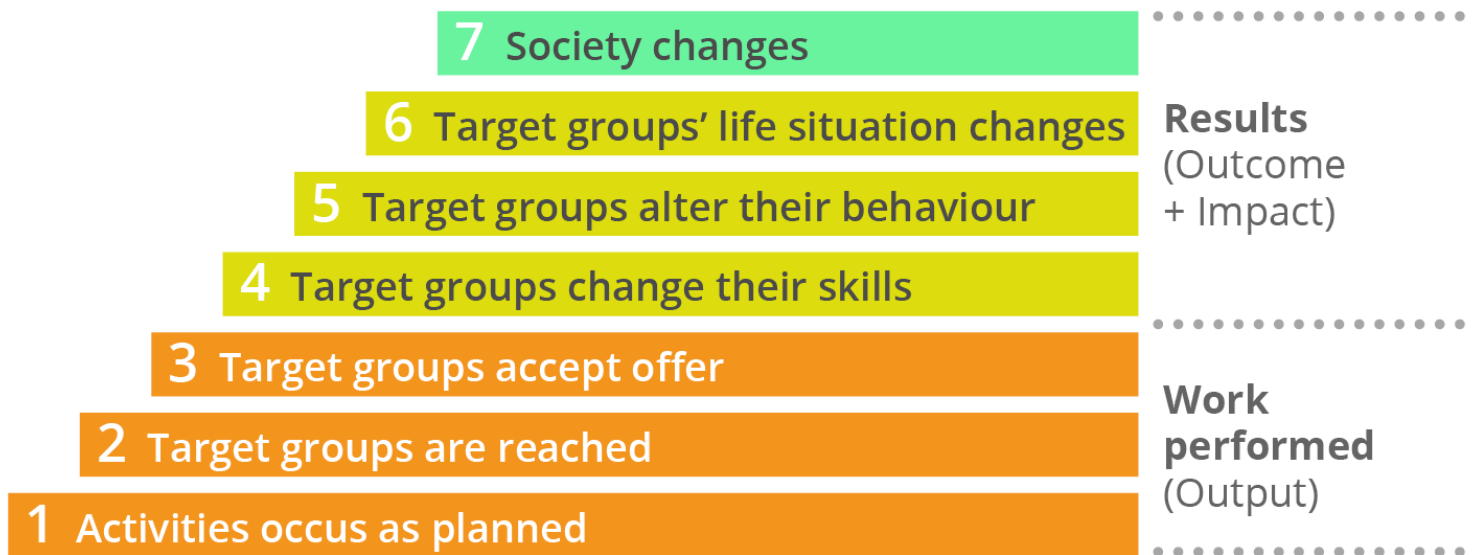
7 Society changes

6 Target groups’ life situation changes

5 Target groups alter their behaviour

4 Target groups change their skills

3 Target groups accept offer

2 Target groups are reached

1 Activities occus as planned

Results (Outcome + Impact)

Work performed (Output)